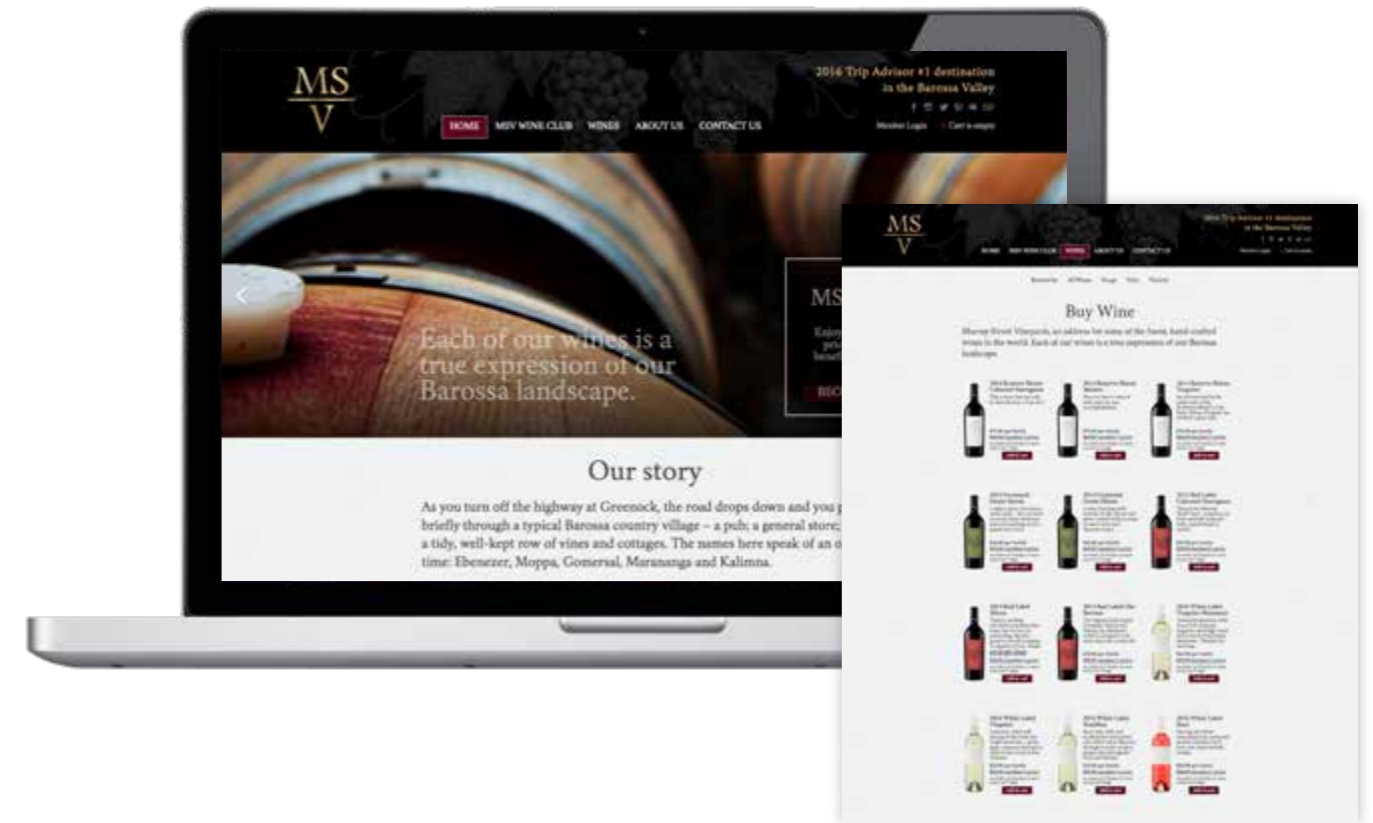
MS
V

2016 Trip Advisor #1 destination in the Barossa Valley

HOME MSV WINE CLUB WINES ABOUT US CONTACT US

Member Login Cart is empty

Each of our wines is a true expression of our Barossa landscape.

MS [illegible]

Our story

As you turn off the highway at Greenock, the road drops down and you p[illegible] briefly through a typical Barossa country village – a pub; a general store; a tidy, well-kept row of vines and cottages. The names here speak of an o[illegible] time: Ebenezer, Moppa, Gomersal, Marananga and Kalimna.

MS
V

HOME MSV WINE CLUB WINES ABOUT US CONTACT US

Buy Wine

Murray Street Vineyards, an address for some of the finest, hand-crafted wines in the world. Each of our wines is a true expression of our Barossa landscape.